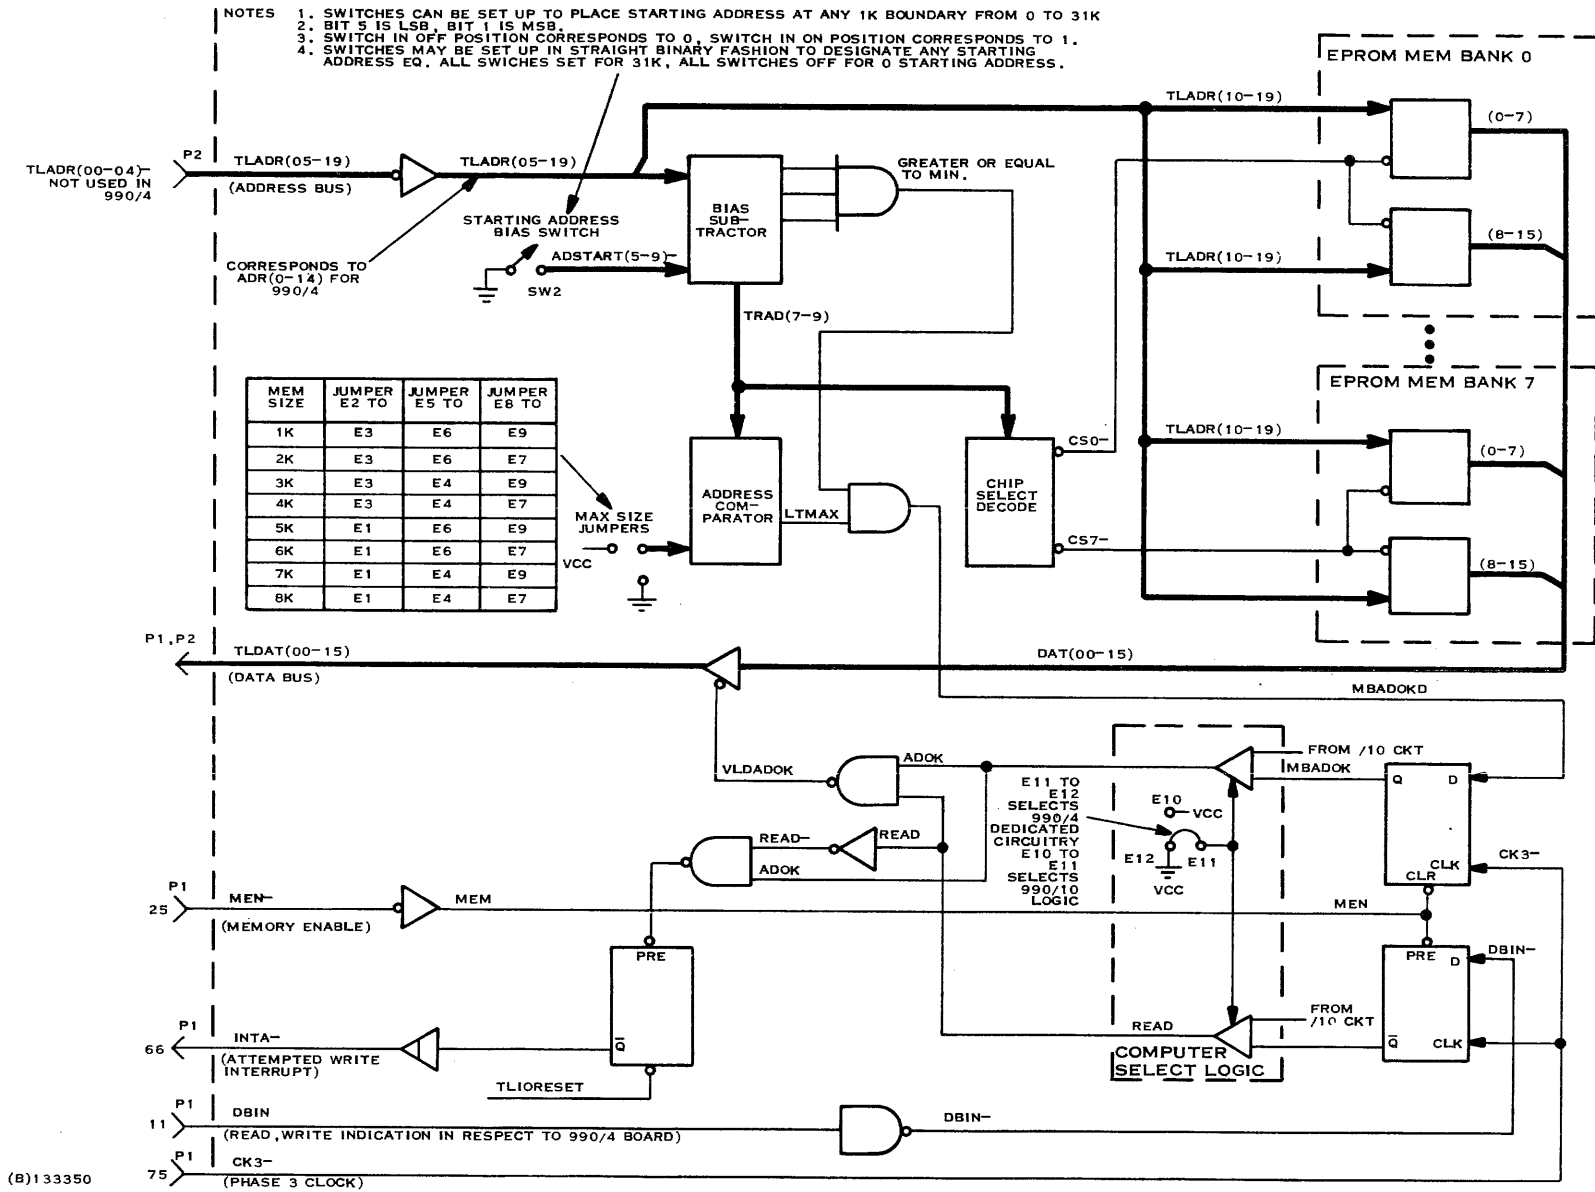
NOTES 1. SWITCHES CAN BE SET UP TO PLACE STARTING ADDRESS AT ANY 1K BOUNDARY FROM 0 TO 31K
2. BIT 5 IS LSB, BIT 1 IS MSB.
3. SWITCH IN OFF POSITION CORRESPONDS TO 0, SWITCH IN ON POSITION CORRESPONDS TO 1.
4. SWITCHES MAY BE SET UP IN STRAIGHT BINARY FASHION TO DESIGNATE ANY STARTING ADDRESS EQ. ALL SWICHES SET FOR 31K, ALL SWITCHES OFF FOR 0 STARTING ADDRESS.

EPROM MEM BANK 0

TLADR(10-19)

(0-7)

TLADR(00-04)- NOT USED IN 990/4

P2

TLADR(05-19)

(ADDRESS BUS)

TLADR(05-19)

BIAS SUB- TRACTOR

GREATER OR EQUAL TO MIN.

STARTING ADDRESS BIAS SWITCH

(8-15)

TLADR(10-19)

CORRESPONDS TO ADR(0-14) FOR 990/4

ADSTART(5-9)-

SW2

TRAD(7-9)

EPROM MEM BANK 7

| MEM SIZE | JUMPER E2 TO | JUMPER E5 TO | JUMPER E8 TO |
|---|---|---|---|
| 1K | E3 | E6 | E9 |
| 2K | E3 | E6 | E7 |
| 3K | E3 | E4 | E9 |
| 4K | E3 | E4 | E7 |
| 5K | E1 | E6 | E9 |
| 6K | E1 | E6 | E7 |
| 7K | E1 | E4 | E9 |
| 8K | E1 | E4 | E7 |

TLADR(10-19)

CS0-

(0-7)

ADDRESS COM- PARATOR

LTMAX

CHIP SELECT DECODE

MAX SIZE JUMPERS

VCC

CS7-

(8-15)

P1,P2

TLDAT(00-15)

(DATA BUS)

DAT(00-15)

MBADOKD

VLDADOK

ADOK

FROM /10 CKT

MBADOK

Q

D

E11 TO E12 SELECTS 990/4 DEDICATED CIRCUITRY E10 TO E11 SELECTS 990/10 LOGIC

E10

VCC

READ-

READ

CK3-

E12

E11

ADOK

VCC

CLK

CLR

P1

25

MEN-

MEM

MEN

(MEMORY ENABLE)

PRE

PRE

D

DBIN-

FROM /10 CKT

READ

P1

66

INTA-

(ATTEMPTED WRITE INTERRUPT)

$\overline{Q}$

COMPUTER SELECT LOGIC

$\overline{Q}$

CLK

TLIORESET

P1

11

DBIN

DBIN-

(READ,WRITE INDICATION IN RESPECT TO 990/4 BOARD)

P1

75

CK3-

(PHASE 3 CLOCK)

(B)133350